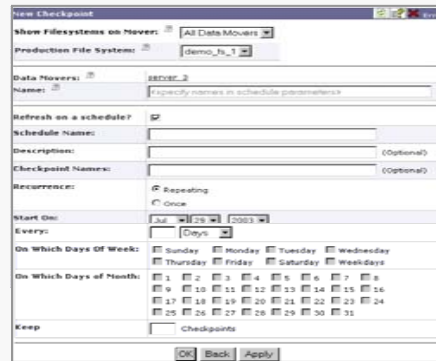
New Checkpoint

Show Filesystems on Mover: All Data Movers

Production File System: demo_fs_1

Data Movers: server_2

Name: (specify names in schedule parameters)

Refresh on a schedule?

Schedule Name:

Description: (Optional)

Checkpoint Names: (Optional)

Recurrence: Repeating

Once

Start On: Jul 29 2003

Every: Days

On Which Days Of Week: Sunday Monday Tuesday Wednesday Thursday Friday Saturday Weekdays

On Which Days of Month: 1 2 3 4 5 6 7 8 9 10 11 12 13 14 15 16 17 18 19 20 21 22 23 24 25 26 27 28 29 30 31

Keep Checkpoints

OK Back Apply